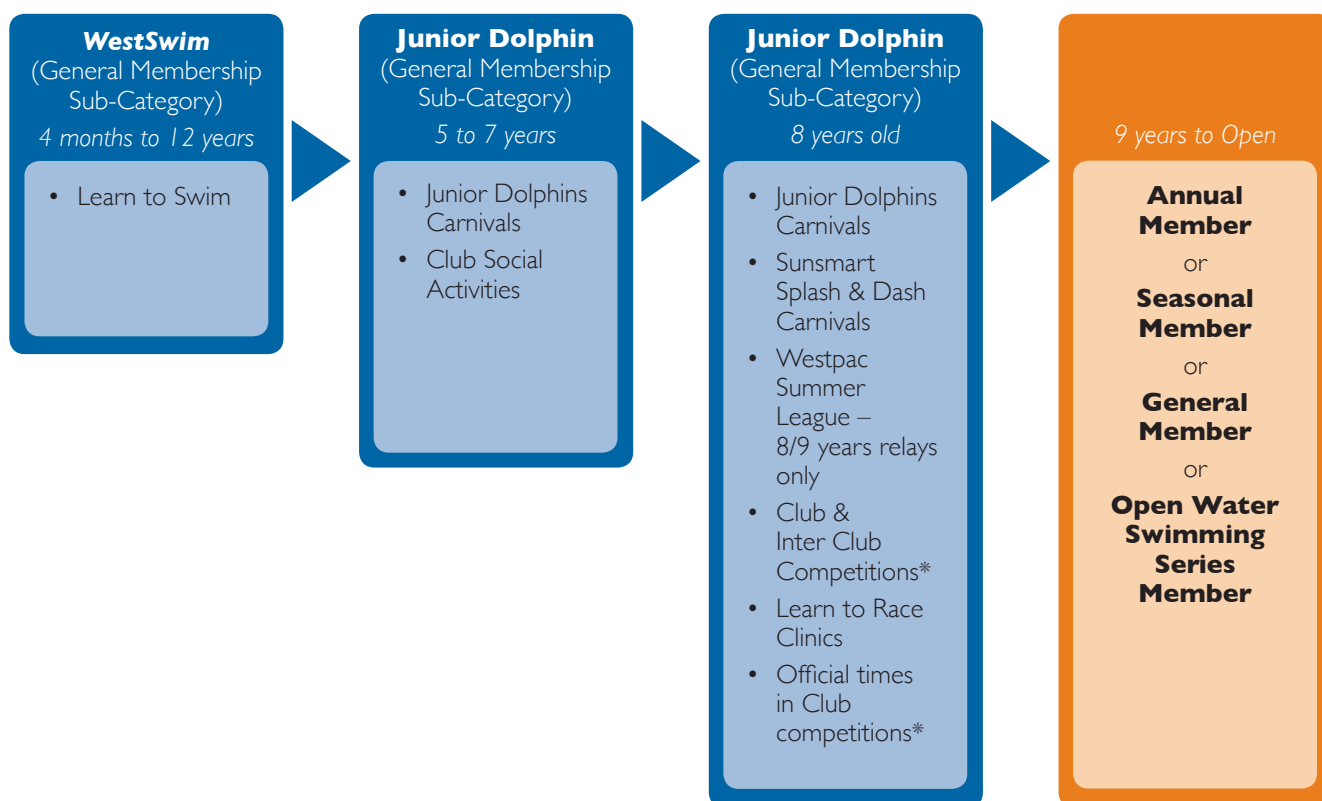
**WestSwim**
(General Membership Sub-Category)
4 months to 12 years

- Learn to Swim

**Junior Dolphin**
(General Membership Sub-Category)
5 to 7 years

- Junior Dolphins Carnivals
- Club Social Activities

**Junior Dolphin**
(General Membership Sub-Category)
8 years old

- Junior Dolphins Carnivals
- Sunsmart Splash & Dash Carnivals
- Westpac Summer League – 8/9 years relays only
- Club & Inter Club Competitions*
- Learn to Race Clinics
- Official times in Club competitions*

9 years to Open

**Annual Member**
or
**Seasonal Member**
or
**General Member**
or
**Open Water Swimming Series Member**